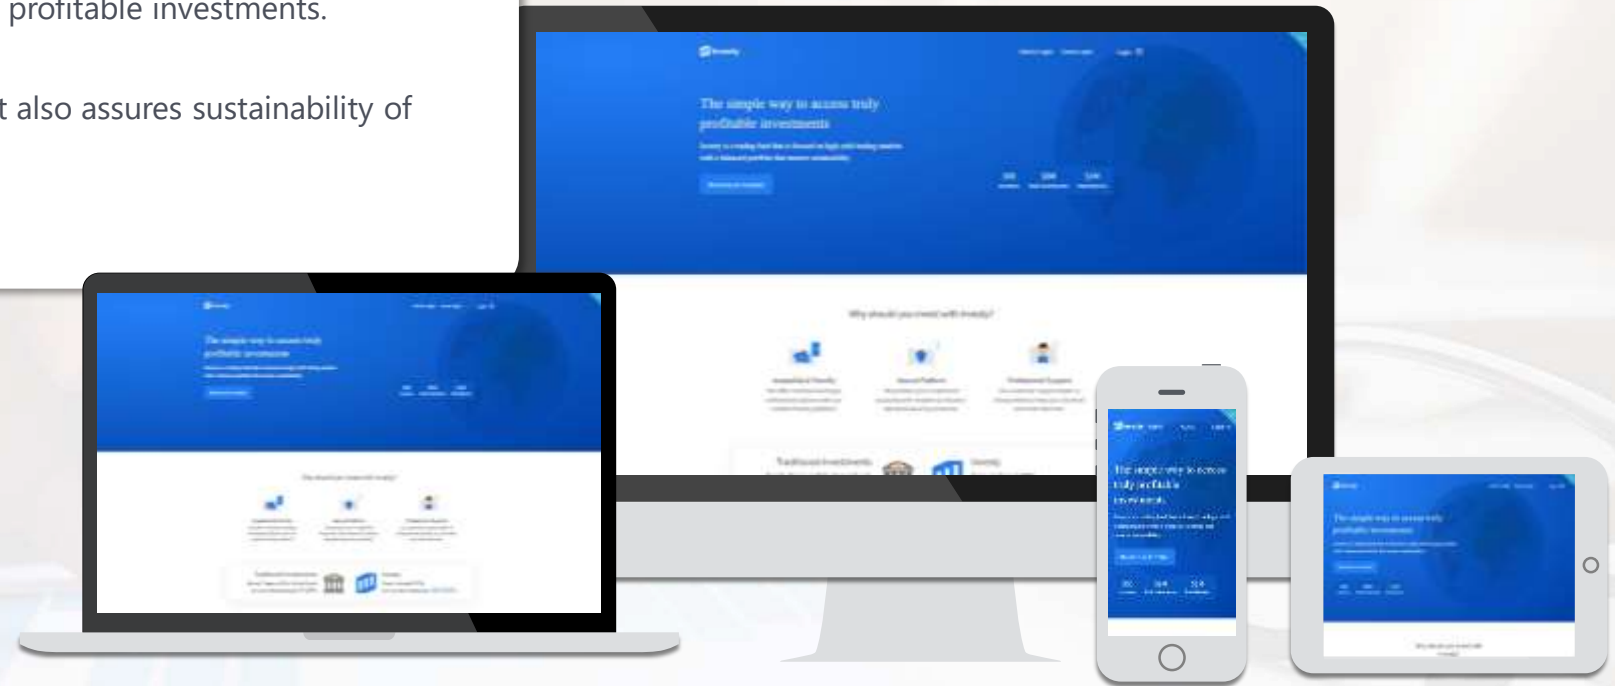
profitable investments.

t also assures sustainability of

The simple way to access truly profitable investments

Why should you invest with Investy?

Traditional Investments

Investy

The simple way to access truly profitable investments

The simple way to access truly profitable investments

The simple way to access truly profitable investments